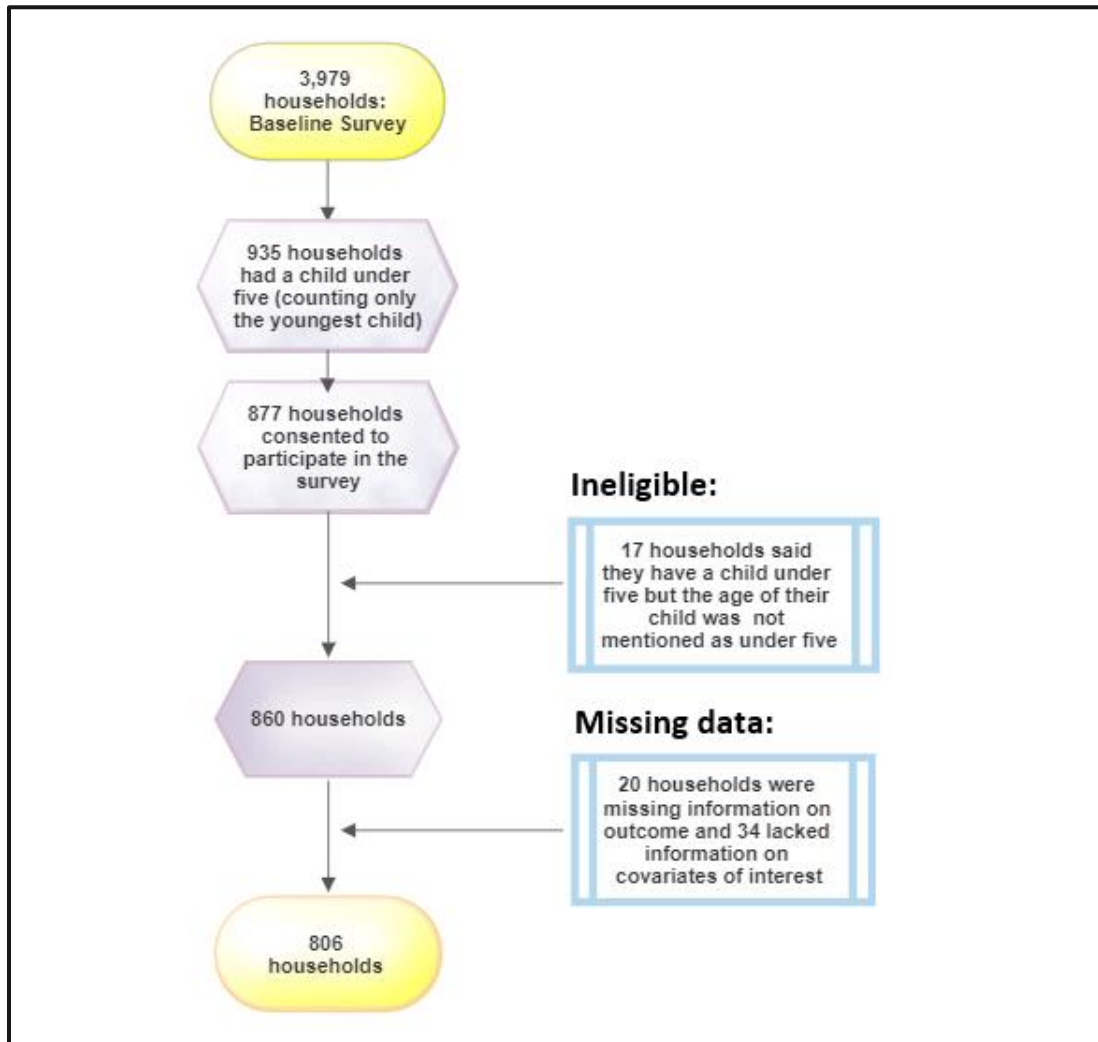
3,979 households: Baseline Survey

935 households had a child under five (counting only the youngest child)

877 households consented to participate in the survey

Ineligible:

17 households said they have a child under five but the age of their child was not mentioned as under five

860 households

Missing data:

20 households were missing information on outcome and 34 lacked information on covariates of interest

806 households